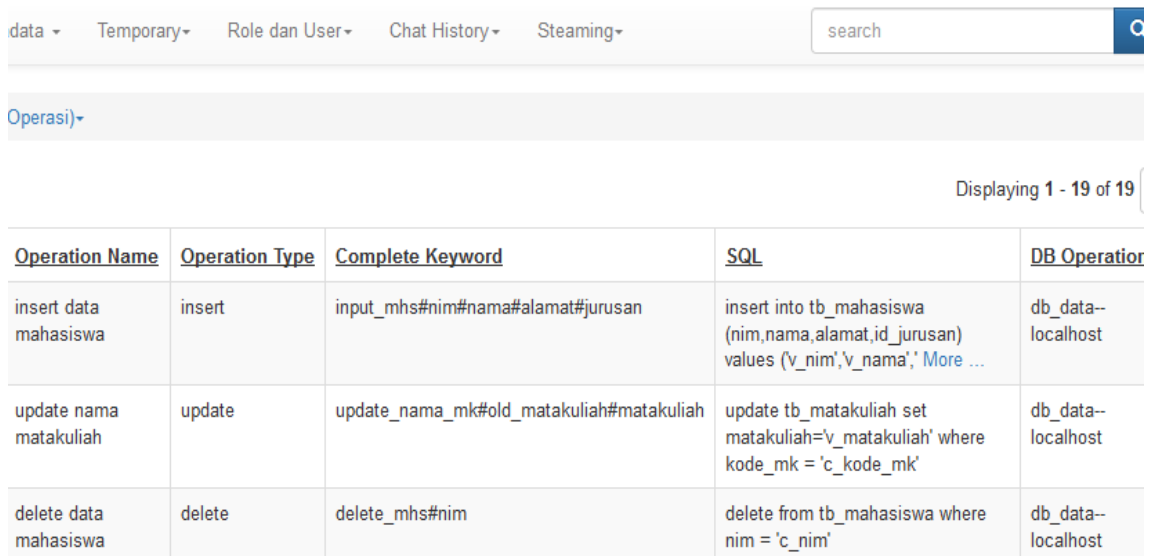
data ▾ Temporary▾ Role dan User▾ Chat History▾ Steaming▾ search

Operasi)▾

Displaying 1 - 19 of 19

| Operation Name | Operation Type | Complete Keyword | SQL | DB Operatio |
|---|---|---|---|---|
| insert data mahasiswa | insert | input_mhs#nim#nama#alamat#jurusan | insert into tb_mahasiswa (nim,nama,alamat,id_jurusan) values ('v_nim','v_nama',' More ... | db_data--localhost |
| update nama matakuliah | update | update_nama_mk#old_matakuliah#matakuliah | update tb_matakuliah set matakuliah='v_matakuliah' where kode_mk = 'c_kode_mk' | db_data--localhost |
| delete data mahasiswa | delete | delete_mhs#nim | delete from tb_mahasiswa where nim = 'c_nim' | db_data--localhost |